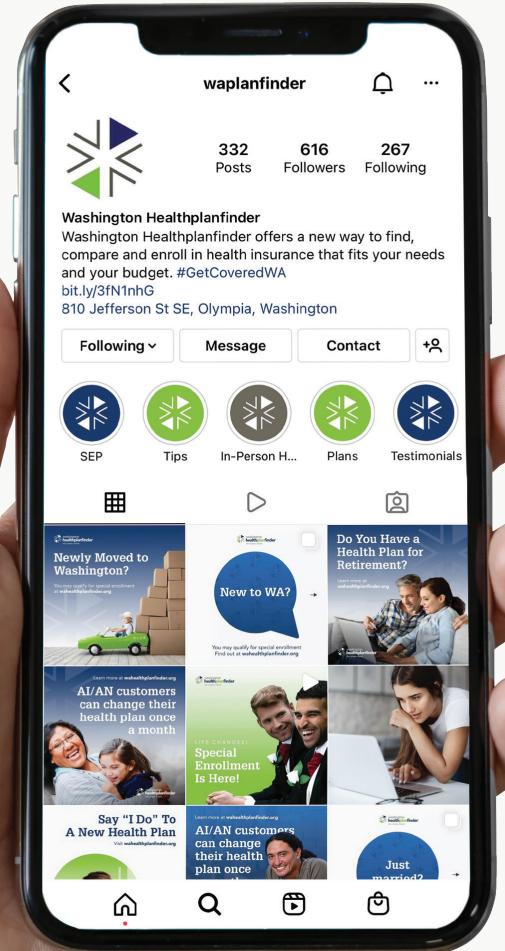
waplanfinder

332
Posts

616
Followers

267
Following

Washington Healthplanfinder
Washington Healthplanfinder offers a new way to find, compare and enroll in health insurance that fits your needs and your budget. #GetCoveredWA
bit.ly/3fN1nhG
810 Jefferson St SE, Olympia, Washington

Following
Message
Contact

SEP
Tips
In-Person H...
Plans
Testimonials

Newly Moved to Washington?
You may qualify for special enrollment at wahealthplanfinder.org

healthplanfinder
New to WA?
You may qualify for special enrollment Find out at wahealthplanfinder.org

Do You Have a Health Plan for Retirement?
Learn more at wahealthplanfinder.org

Learn more at wahealthplanfinder.org
AI/AN customers can change their health plan once a month

healthplanfinder
LIFE CHANGES!
Special Enrollment Is Here!

Say "I Do" To A New Health Plan
Visit wahealthplanfinder.org

Learn more at wahealthplanfinder.org
AI/AN customers can change their health plan once

healthplanfinder
Just married?